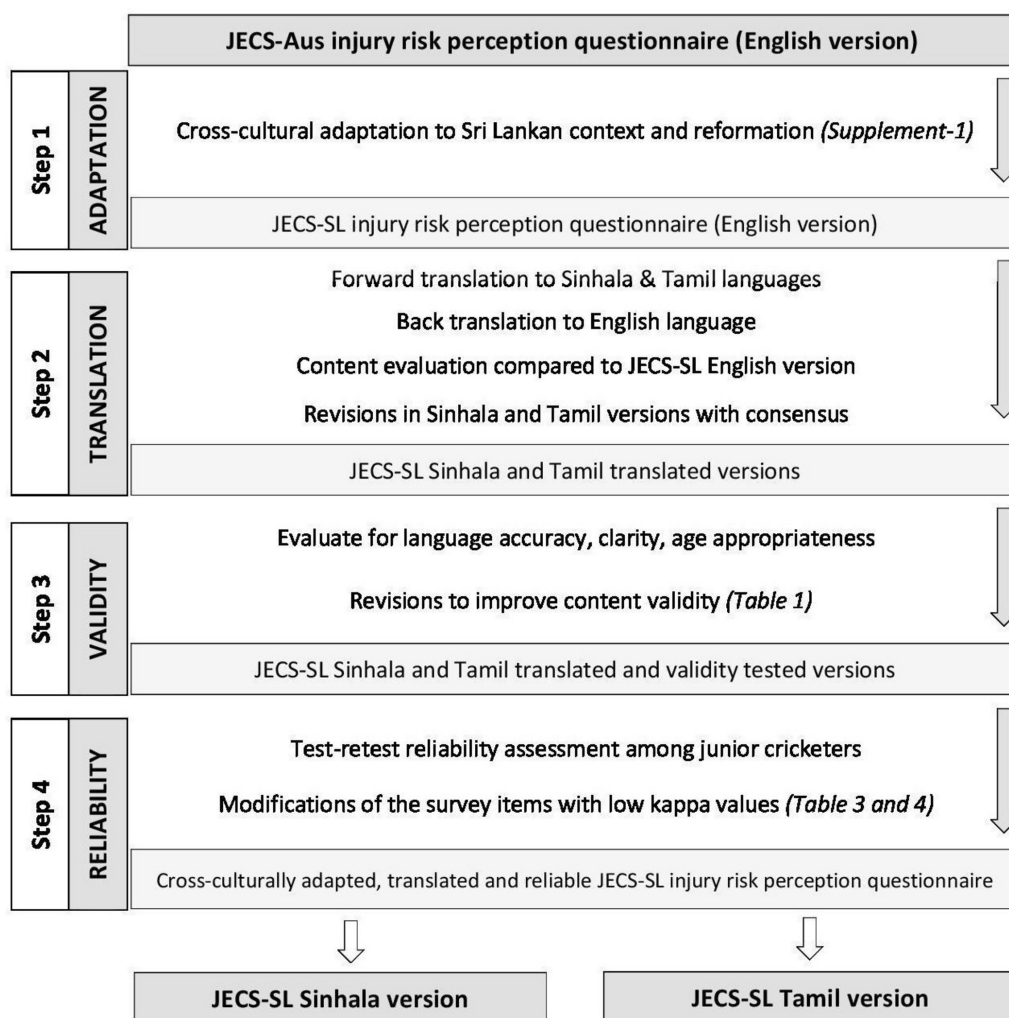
JECS-Aus injury risk perception questionnaire (English version)

Step 1

ADAPTATION

Cross-cultural adaptation to Sri Lankan context and reformation *(Supplement-1)*

JECS-SL injury risk perception questionnaire (English version)

Step 2

TRANSLATION

Forward translation to Sinhala & Tamil languages

Back translation to English language

Content evaluation compared to JECS-SL English version

Revisions in Sinhala and Tamil versions with consensus

JECS-SL Sinhala and Tamil translated versions

Step 3

VALIDITY

Evaluate for language accuracy, clarity, age appropriateness

Revisions to improve content validity *(Table 1)*

JECS-SL Sinhala and Tamil translated and validity tested versions

Step 4

RELIABILITY

Test-retest reliability assessment among junior cricketers

Modifications of the survey items with low kappa values *(Table 3 and 4)*

Cross-culturally adapted, translated and reliable JECS-SL injury risk perception questionnaire

JECS-SL Sinhala version

JECS-SL Tamil version